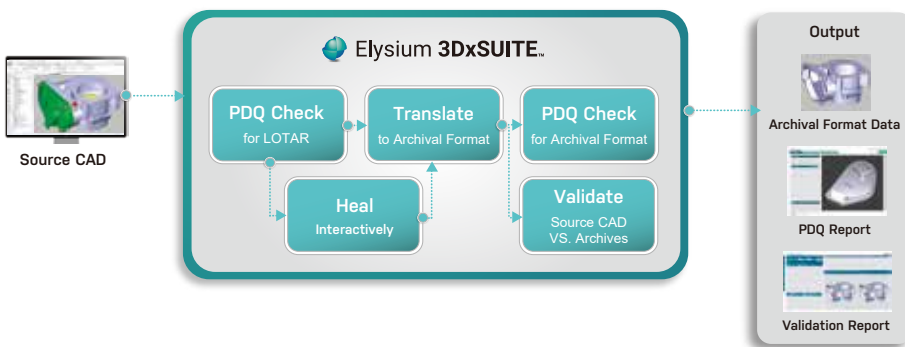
Source CAD

Elysium 3DxSUITE™

PDQ Check
for LOTAR

Translate
to Archival Format

PDQ Check
for Archival Format

Heal
Interactively

Validate
Source CAD
VS. Archives

Output

Archival Format Data

PDQ Report

Validation Report